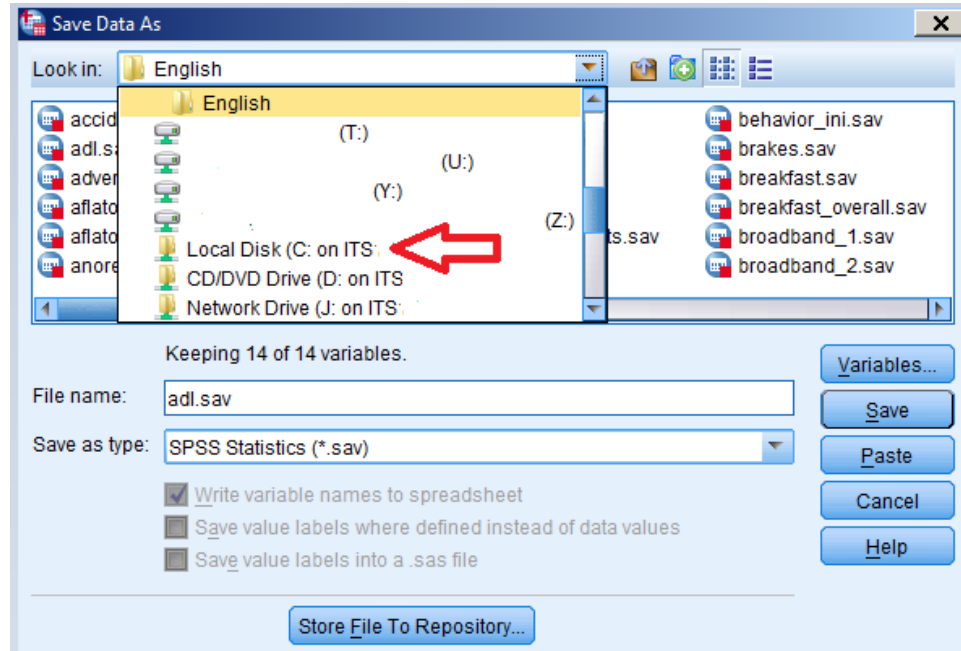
Save Data As

Look in: English

English
(T:)
(U:)
(Y:)
(Z:)
Local Disk (C: on ITS
CD/DVD Drive (D: on ITS
Network Drive (J: on ITS

accid
adl.s
adver
aflato
aflato
anore
ts.sav

behavior_ini.sav
brakes.sav
breakfast.sav
breakfast_overall.sav
broadband_1.sav
broadband_2.sav

Keeping 14 of 14 variables.

File name: adl.sav

Save as type: SPSS Statistics (*.sav)

Write variable names to spreadsheet
Save value labels where defined instead of data values
Save value labels into a .sas file

Variables...
Save
Paste
Cancel
Help

Store File To Repository...